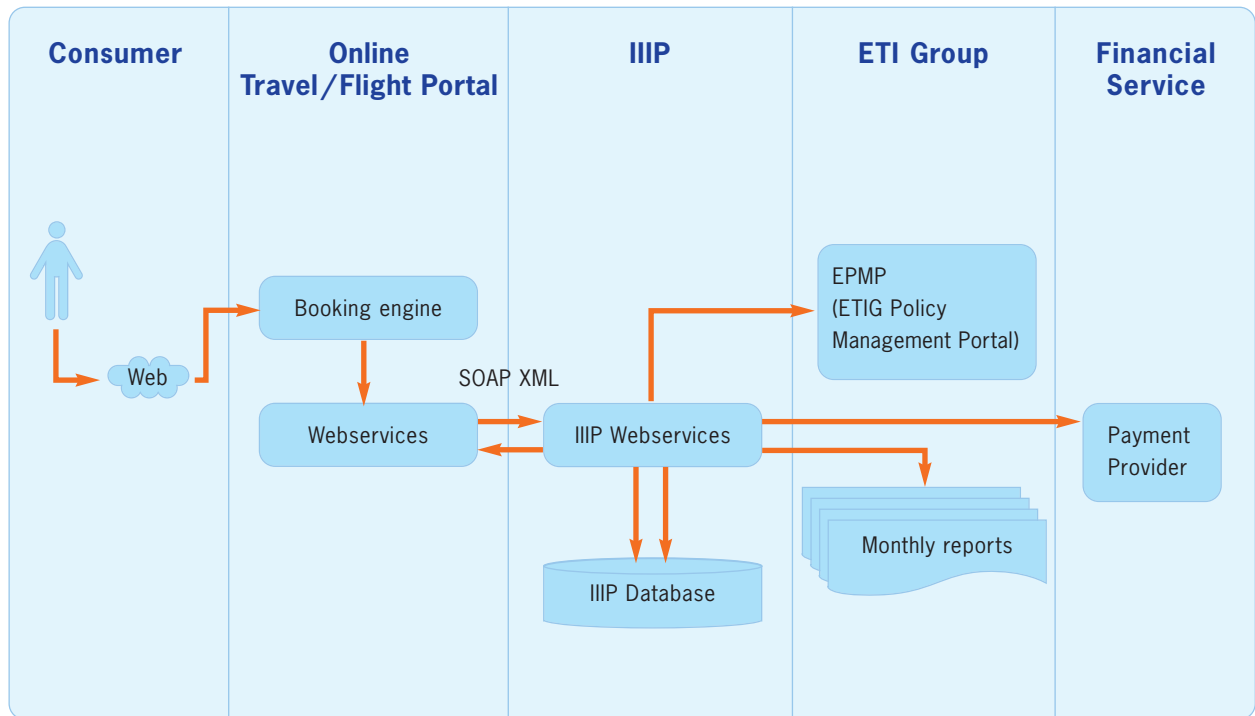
Consumer

Online Travel/Flight Portal

IIIP

ETI Group

Financial Service

Web

Booking engine

Webservices

SOAP XML

IIIP Webservices

IIIP Database

EPMP (ETIG Policy Management Portal)

Monthly reports

Payment Provider